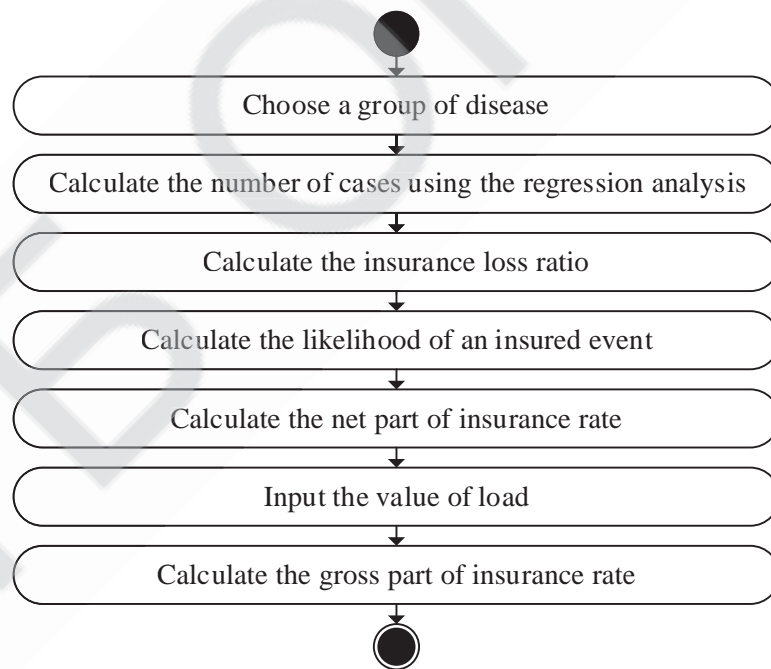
Choose a group of disease

Calculate the number of cases using the regression analysis

Calculate the insurance loss ratio

Calculate the likelihood of an insured event

Calculate the net part of insurance rate

Input the value of load

Calculate the gross part of insurance rate